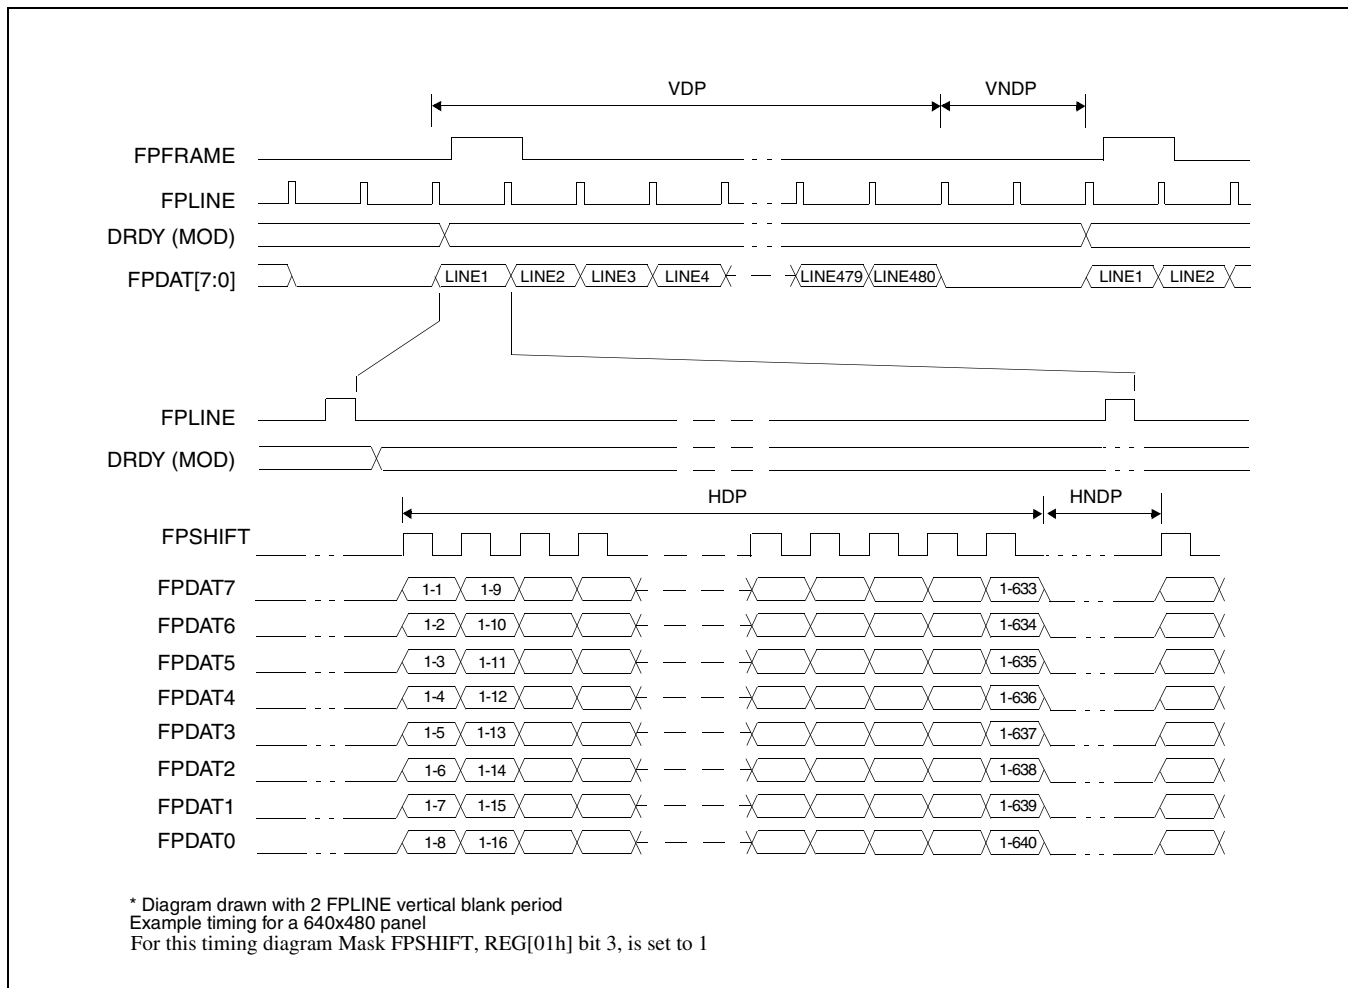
VDP
VNDP
FPFRAME
FPLINE
DRDY (MOD)
FPDAT[7:0]
LINE1 LINE2 LINE3 LINE4 LINE479 LINE480 LINE1 LINE2

FPLINE
DRDY (MOD)
HDP
HNDP
FPSHIFT
FPDAT7 1-1 1-9 1-633
FPDAT6 1-2 1-10 1-634
FPDAT5 1-3 1-11 1-635
FPDAT4 1-4 1-12 1-636
FPDAT3 1-5 1-13 1-637
FPDAT2 1-6 1-14 1-638
FPDAT1 1-7 1-15 1-639
FPDAT0 1-8 1-16 1-640

* Diagram drawn with 2 FPLINE vertical blank period
Example timing for a 640x480 panel
For this timing diagram Mask FPSHIFT, REG[01h] bit 3, is set to 1